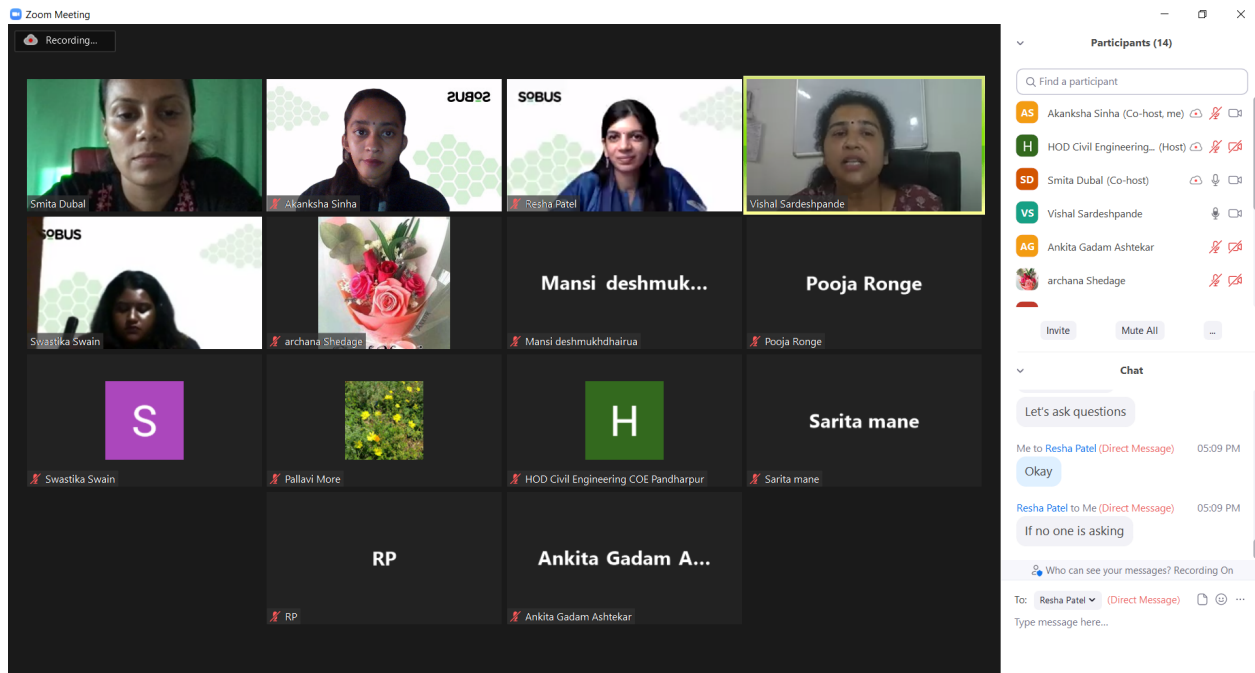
Zoom Meeting

Recording...

Smita Dubal

SOBUS

Akanksha Sinha

SOBUS

Resha Patel

Vishal Sardeshpande

SOBUS

Swastika Swain

archana Shedage

Mansi deshmuk...

Mansi deshmukhdhairua

Pooja Ronge

Pooja Ronge

S

Swastika Swain

Pallavi More

H

HOD Civil Engineering COE Pandharpur

Sarita mane

Sarita mane

RP

RP

Ankita Gadam A...

Ankita Gadam Ashtekar

Participants (14)

Find a participant

AS Akanksha Sinha (Co-host, me)

H HOD Civil Engineering... (Host)

SD Smita Dubal (Co-host)

VS Vishal Sardeshpande

AG Ankita Gadam Ashtekar

archana Shedage

Invite

Mute All

...

Chat

Let's ask questions

Me to Resha Patel (Direct Message) 05:09 PM

Okay

Resha Patel to Me (Direct Message) 05:09 PM

If no one is asking

Who can see your messages? Recording On

To: Resha Patel (Direct Message)

Type message here...